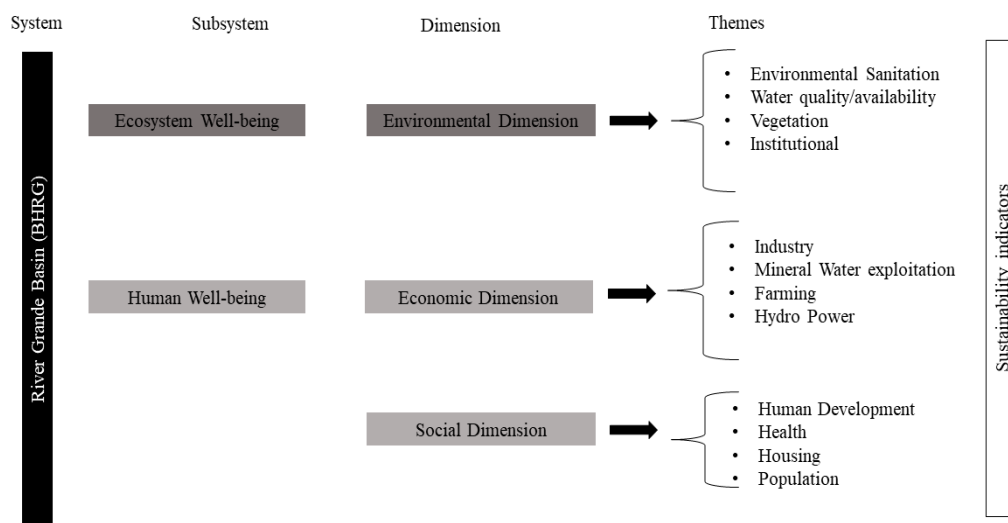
System

Subsystem

Dimension

Themes

River Grande Basin (BHRG)

Ecosystem Well-being

Environmental Dimension

• Environmental Sanitation
• Water quality/availability
• Vegetation
• Institutional

Human Well-being

Economic Dimension

• Industry
• Mineral Water exploitation
• Farming
• Hydro Power

Social Dimension

• Human Development
• Health
• Housing
• Population

Sustainability indicators